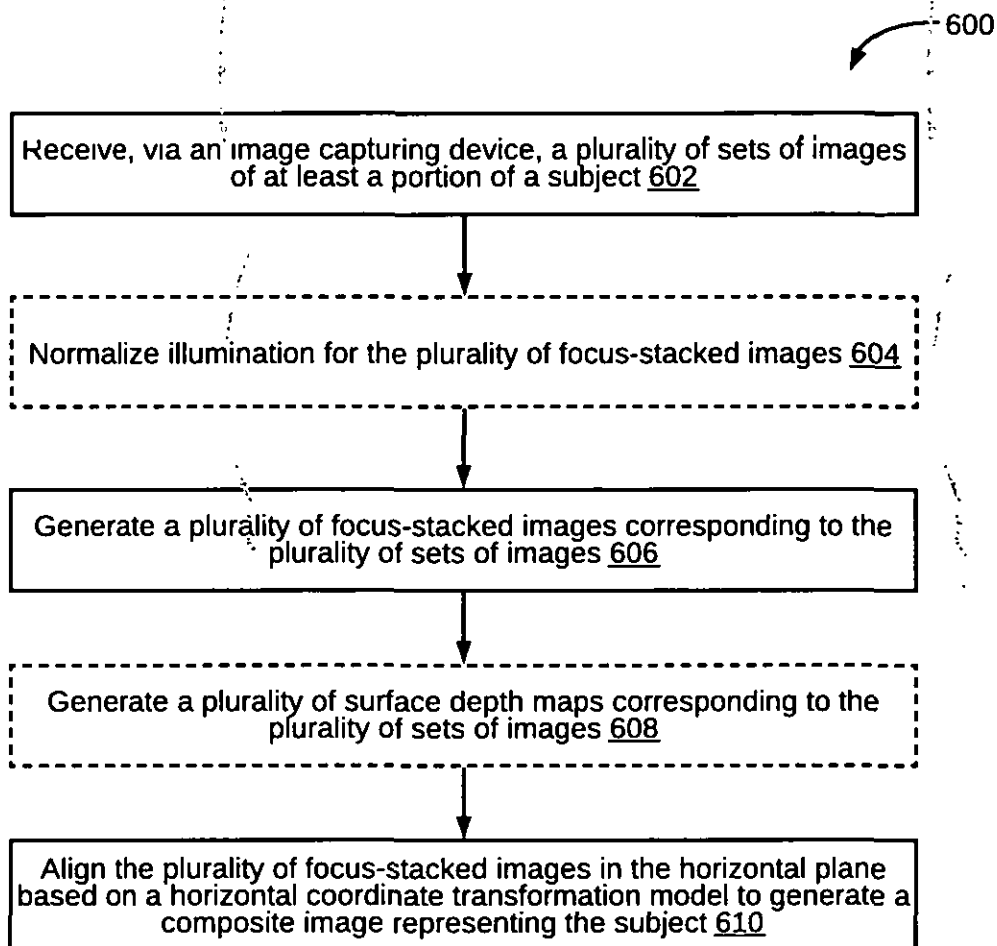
600

Receive, via an image capturing device, a plurality of sets of images of at least a portion of a subject 602

Normalize illumination for the plurality of focus-stacked images 604

Generate a plurality of focus-stacked images corresponding to the plurality of sets of images 606

Generate a plurality of surface depth maps corresponding to the plurality of sets of images 608

Align the plurality of focus-stacked images in the horizontal plane based on a horizontal coordinate transformation model to generate a composite image representing the subject 610